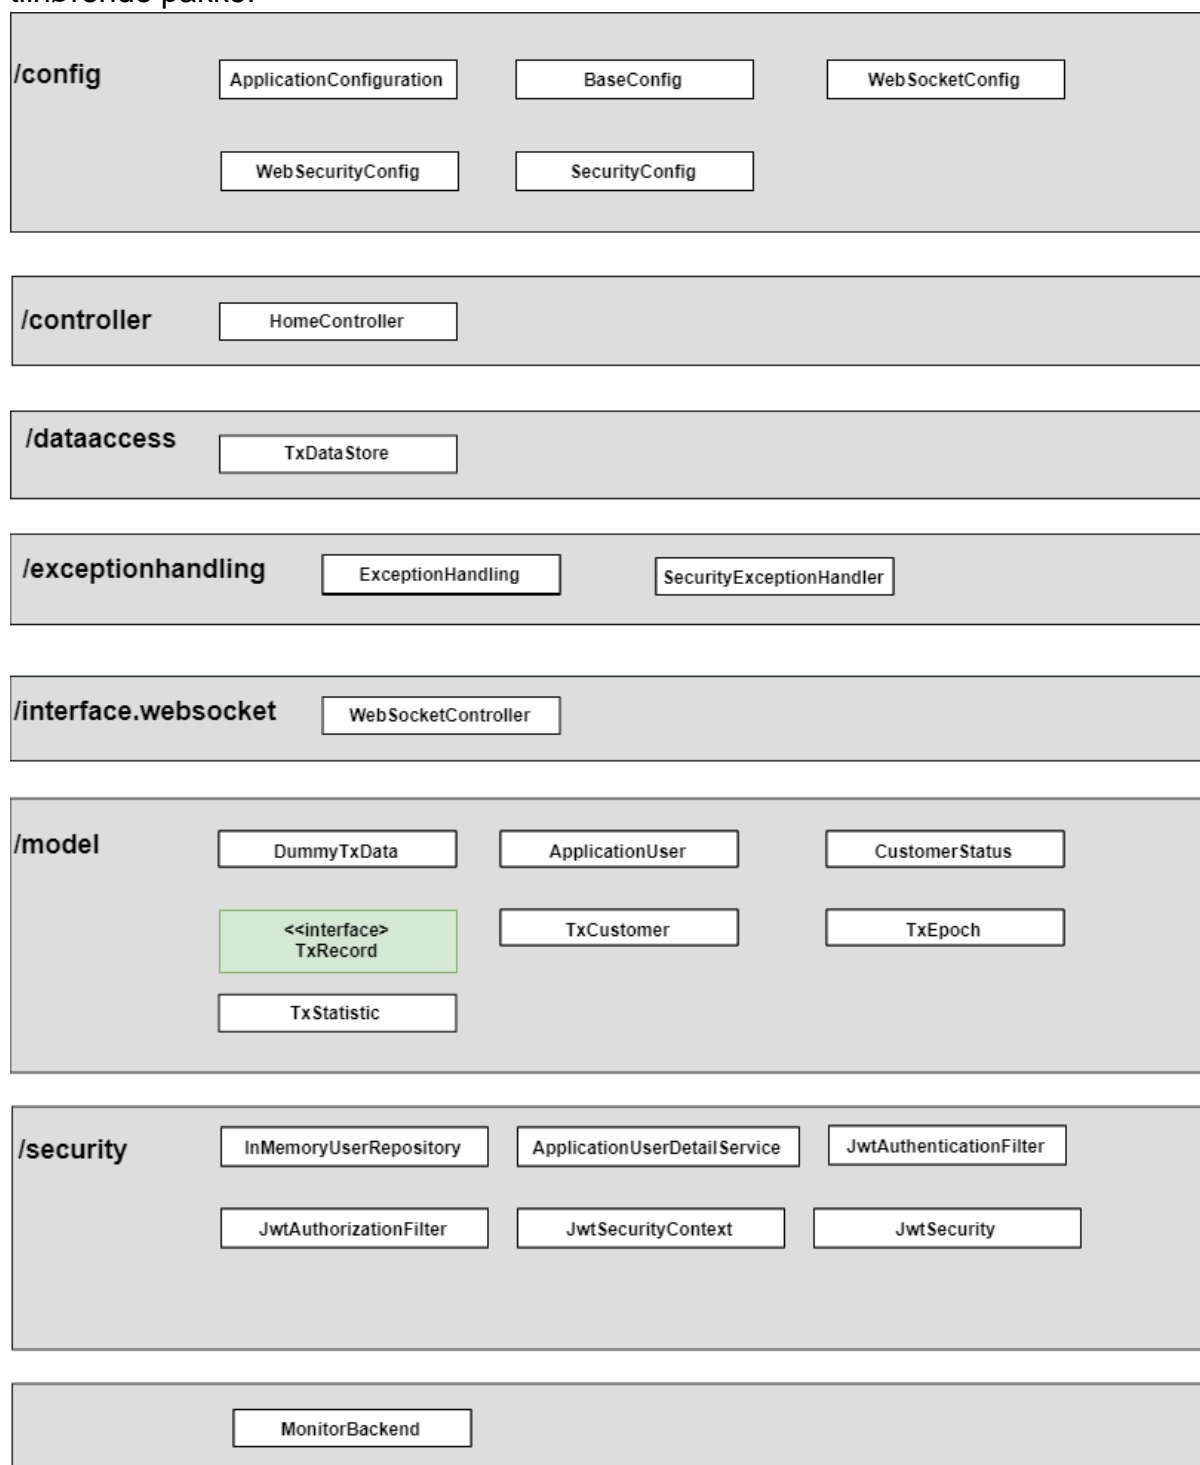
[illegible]

/config

ApplicationConfiguration

BaseConfig

WebSocketConfig

WebSecurityConfig

SecurityConfig

/controller

HomeController

/dataaccess

TxDataStore

/exceptionhandling

ExceptionHandling

SecurityExceptionHandler

/interface.websocket

WebSocketController

/model

DummyTxData

ApplicationUser

CustomerStatus

<<interface>> TxRecord

TxCustomer

TxEpoch

TxStatistic

/security

InMemoryUserRepository

ApplicationUserDetailService

JwtAuthenticationFilter

JwtAuthorizationFilter

JwtSecurityContext

JwtSecurity

MonitorBackend